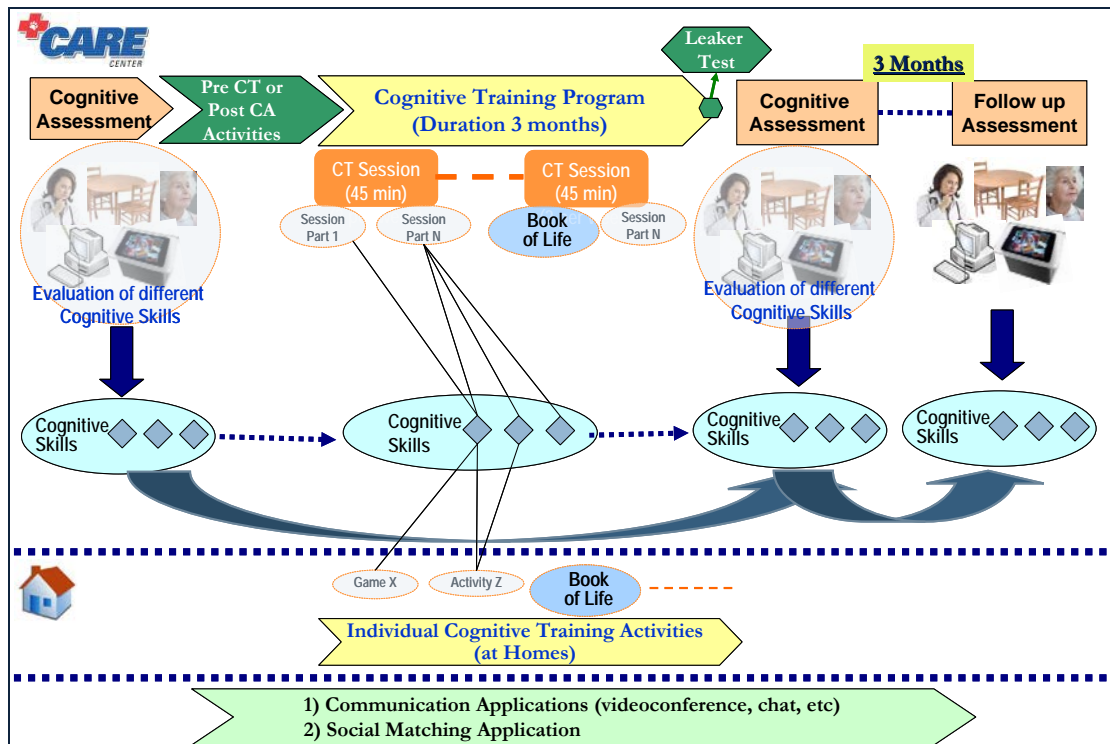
CARE CENTER

Leaker Test

3 Months

Cognitive Assessment

Pre CT or Post CA Activities

Cognitive Training Program (Duration 3 months)

Cognitive Assessment

Follow up Assessment

CT Session (45 min)

CT Session (45 min)

Session Part 1

Session Part N

Book of Life

Session Part N

Evaluation of different Cognitive Skills

Evaluation of different Cognitive Skills

Cognitive Skills

Cognitive Skills

Cognitive Skills

Cognitive Skills

Game X

Activity Z

Book of Life

Individual Cognitive Training Activities (at Homes)

1) Communication Applications (videoconference, chat, etc)
2) Social Matching Application